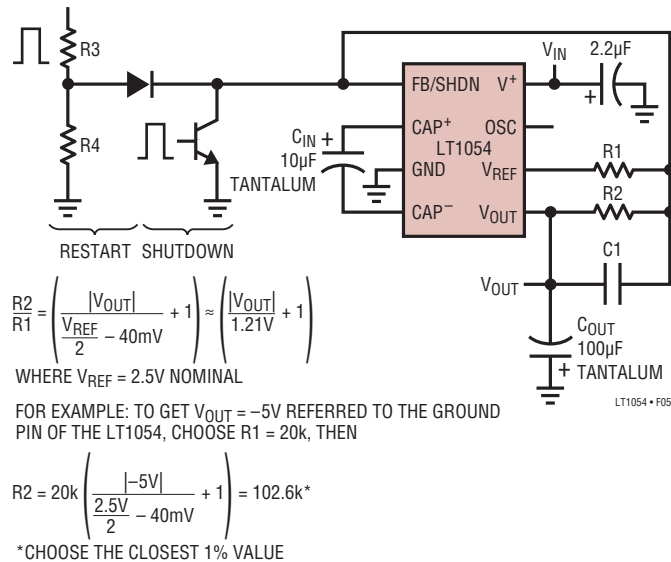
R3

R4

RESTART SHUTDOWN

$C_{IN}$ +
10µF
TANTALUM

FB/SHDN $V^+$
$CAP^+$ OSC
LT1054
GND $V_{REF}$
$CAP^-$ $V_{OUT}$

$V_{IN}$ 2.2µF
+

R1
R2
C1

$V_{OUT}$

$C_{OUT}$
100µF
+ TANTALUM

$\frac{R2}{R1} = \left(\frac{|V_{OUT}|}{\frac{V_{REF}}{2} - 40mV} + 1\right) \approx \left(\frac{|V_{OUT}|}{1.21V} + 1\right)$

WHERE $V_{REF}$ = 2.5V NOMINAL

FOR EXAMPLE: TO GET $V_{OUT}$ = –5V REFERRED TO THE GROUND PIN OF THE LT1054, CHOOSE R1 = 20k, THEN

$R2 = 20k\left(\frac{|-5V|}{\frac{2.5V}{2} - 40mV} + 1\right) = 102.6k^*$

*CHOOSE THE CLOSEST 1% VALUE

LT1054 • F05